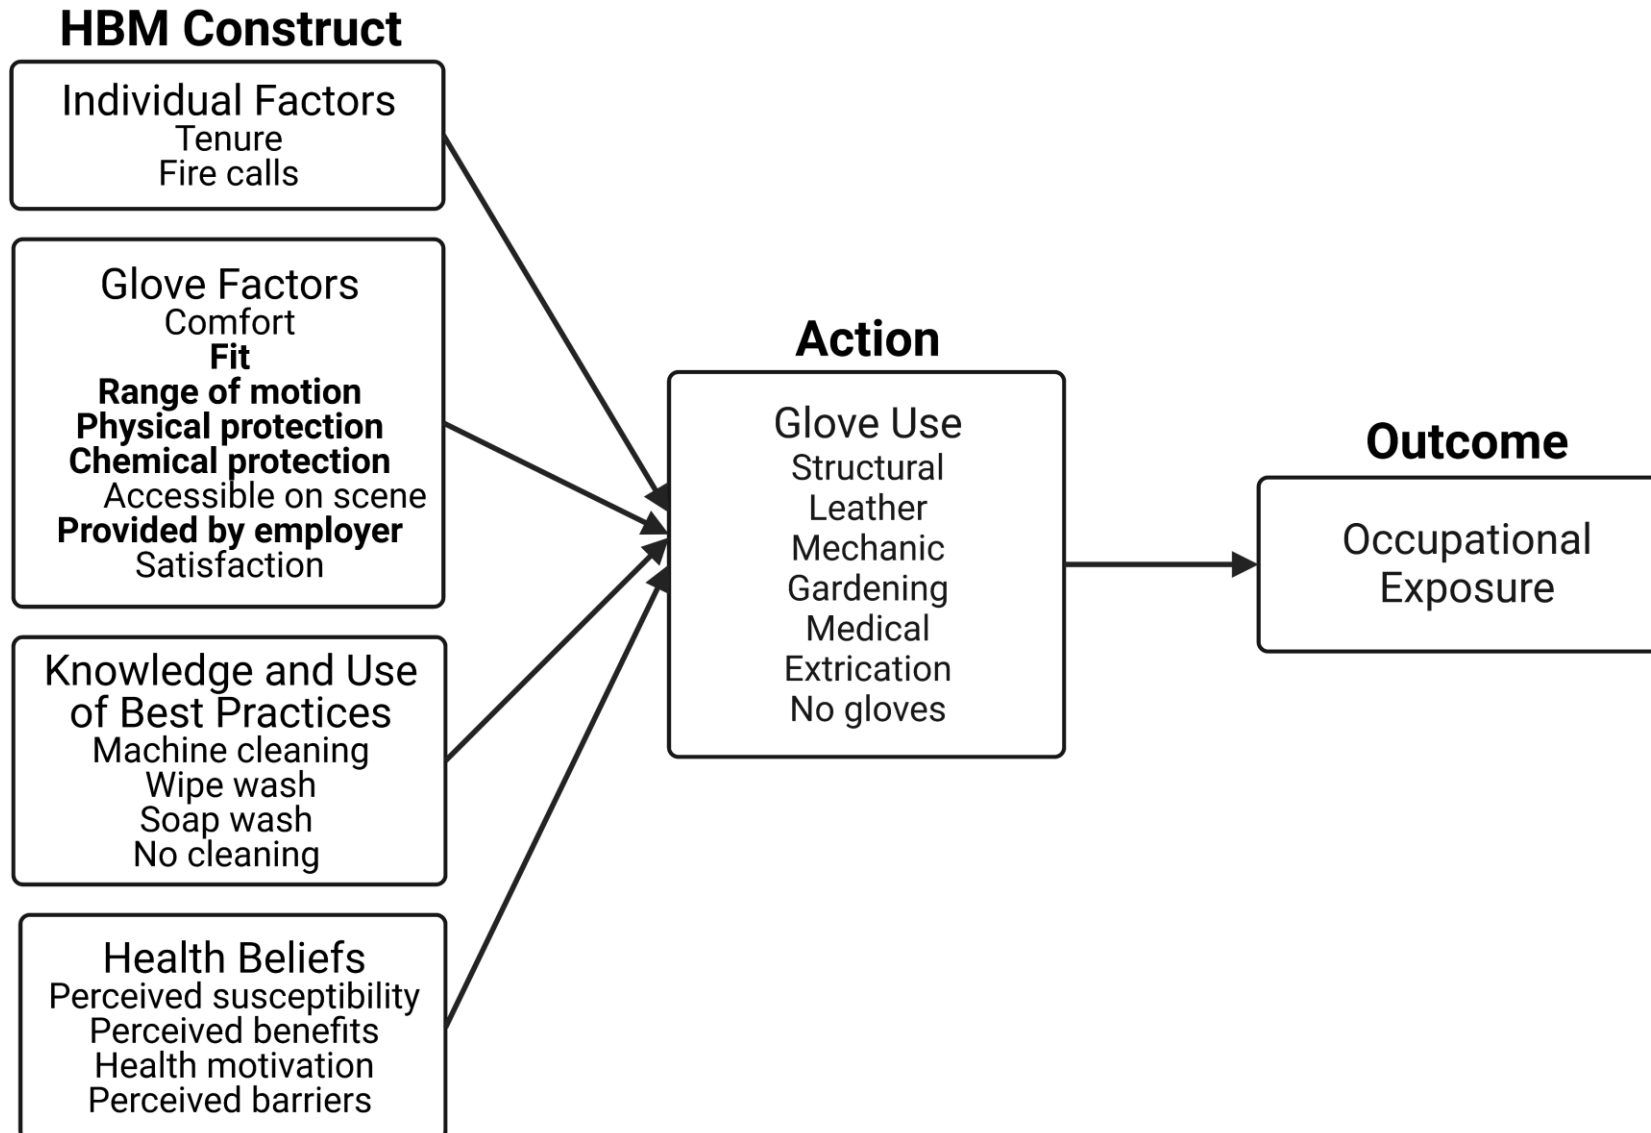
HBM Construct

Individual Factors
Tenure
Fire calls

Glove Factors
Comfort
Fit
Range of motion
Physical protection
Chemical protection
Accessible on scene
Provided by employer
Satisfaction

Knowledge and Use of Best Practices
Machine cleaning
Wipe wash
Soap wash
No cleaning

Health Beliefs
Perceived susceptibility
Perceived benefits
Health motivation
Perceived barriers

Action

Glove Use
Structural
Leather
Mechanic
Gardening
Medical
Extrication
No gloves

Outcome

Occupational Exposure